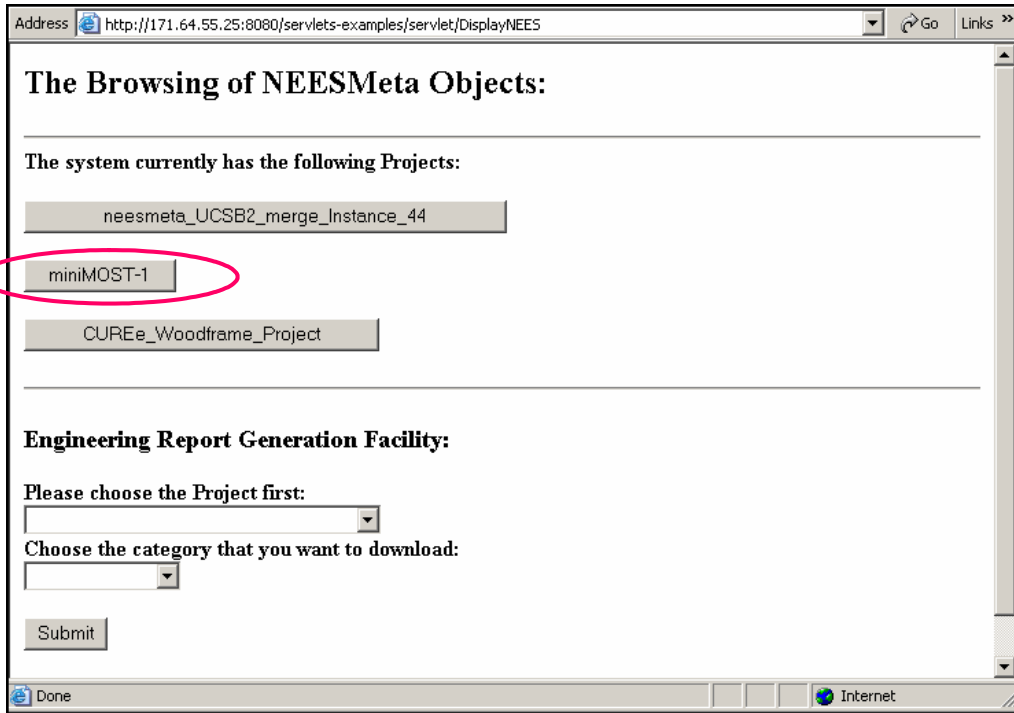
Address http://171.64.55.25:8080/servlets-examples/servlet/DisplayNEES Go Links »

The Browsing of NEESMeta Objects:

The system currently has the following Projects:

neesmeta_UCSB2_merge_Instance_44

miniMOST-1

CUREe_Woodframe_Project

Engineering Report Generation Facility:

Please choose the Project first:

Choose the category that you want to download:

Submit

Done Internet